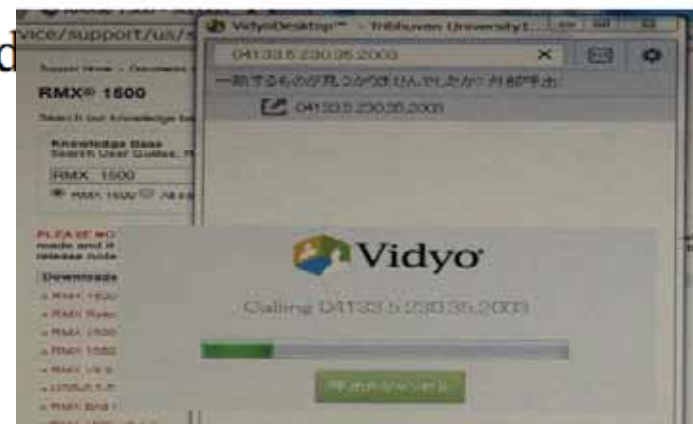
d vice/support/us/s

VidyoDesktop™ - Tribhuvan University

041335.230.35.2003

一致するものが見つかりませんでしたか: 外部呼出:

041335.230.35.2003

Support Home > Document

RMX® 1500

Search our Knowledge base

Knowledge Base
Search User Guides, R

RMX 1500

RMX 1500 All

PLEASE NO
made and it
release note

Downloads

- RMX 1500
- RMX Rele
- RMX 1500
- RMX 1500
- RMX V8
- 1500 5.0
- RMX End

Vidyo

Calling 041335.230.35.2003

呼出キャンセル